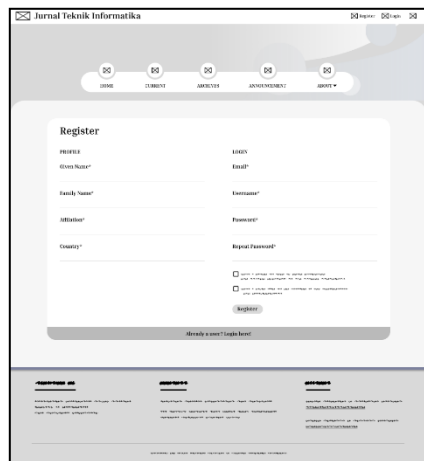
Jurnal Teknik Informatika

Register Login

HOME
CURRENT
ARCHIVES
ANNOUNCEMENT
ABOUT

Register

PROFILE
Given Name*
Family Name*
Affiliation*
Country*

LOGIN
Email*
Username*
Password*
Repeat Password*

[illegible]
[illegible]

Register

Already a user? Login here!

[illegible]